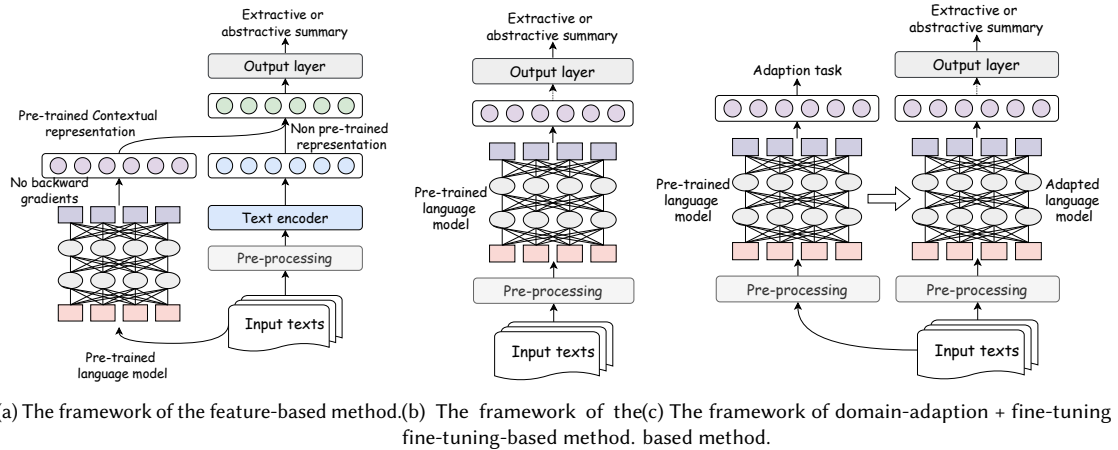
Extractive or abstractive summary

Output layer

Pre-trained Contextual representation

Non pre-trained representation

No backward gradients

Text encoder

Pre-processing

Input texts

Pre-trained language model

Extractive or abstractive summary

Output layer

Pre-trained language model

Pre-processing

Input texts

Adaption task

Extractive or abstractive summary

Output layer

Pre-trained language model

Adapted language model

Pre-processing

Pre-processing

Input texts

(a) The framework of the feature-based method.

(b) The framework of the fine-tuning-based method.

(c) The framework of domain-adaption + fine-tuning based method.